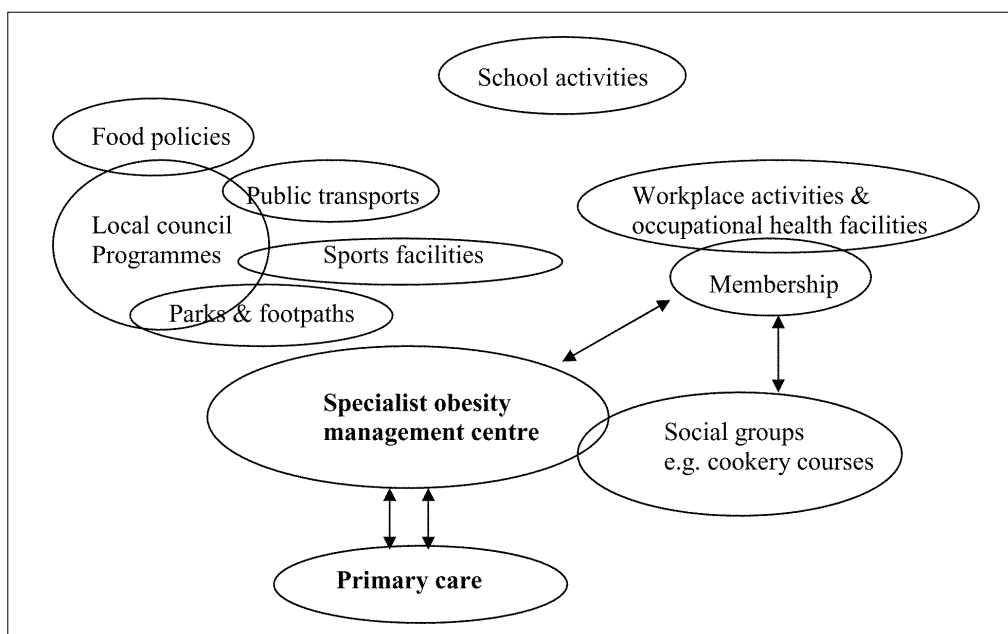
School activities

Food policies

Public transports

Local council Programmes

Sports facilities

Parks & footpaths

Workplace activities & occupational health facilities

Membership

Specialist obesity management centre

Social groups e.g. cookery courses

Primary care